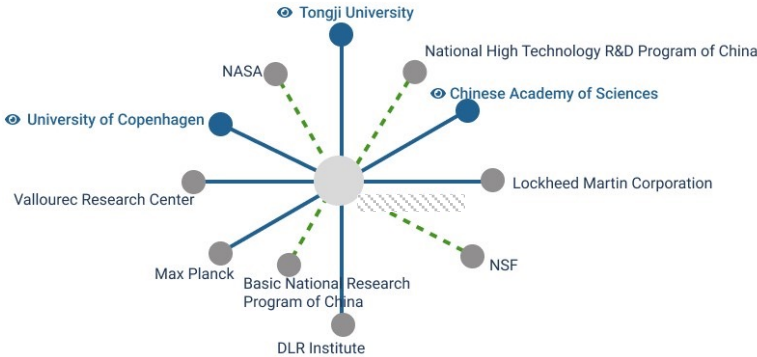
Tongji University

NASA

National High Technology R&D Program of China

Chinese Academy of Sciences

University of Copenhagen

Vallourec Research Center

Lockheed Martin Corporation

Max Planck

Basic National Research Program of China

NSF

DLR Institute